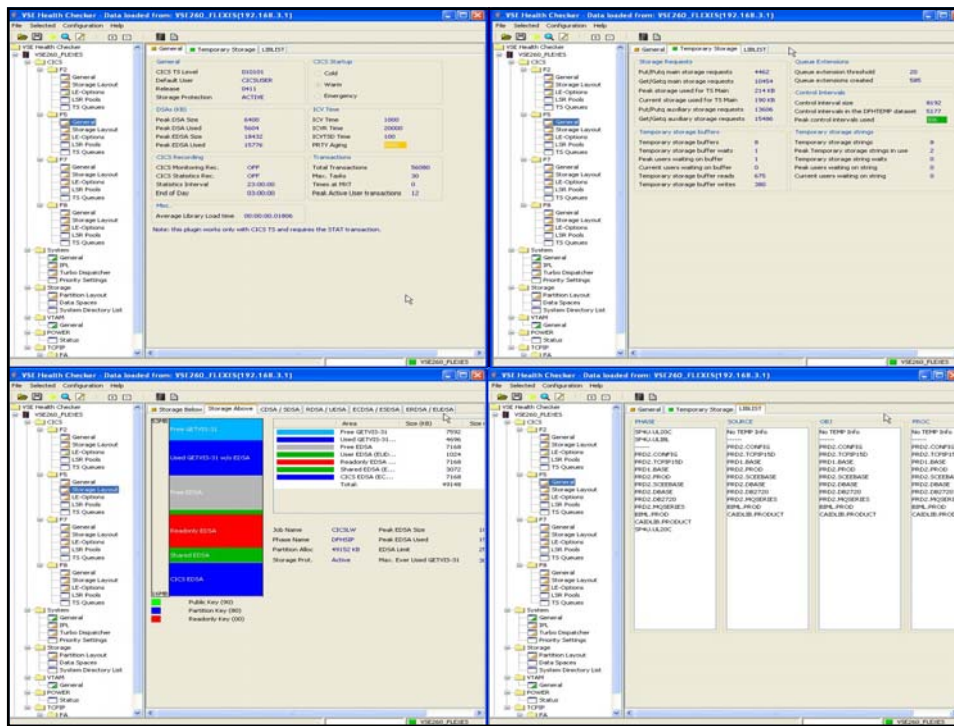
VSE Health Checker - Data loaded from: VSE260_FLEXES(192.168.3.1)

File Selected Configuration Help

VSE Health Checker
VSE260_FLEXES
CICS
F2
General
Storage Layout
LE-Options
LSR Pools
TS Queues
F5
General
Storage Layout
LE-Options
LSR Pools
TS Queues
F7
General
Storage Layout
LE-Options
LSR Pools
TS Queues
F8
General
Storage Layout
LE-Options
LSR Pools
TS Queues
System
General
IPL
Turbo Dispatcher
Priority Settings
Storage
Partition Layout
Data Spaces
System Directory List
VTAM
General
POWER
Status
TCPIP

General | Temporary Storage | LIBLIST

General
CICS TS Level 010101
Default User CICSUSER
Release 0411
Storage Protection ACTIVE

CICS Startup
Cold
Warm
Emergency

DSAs (KB)
Peak DSA Size 6400
Peak DSA Used 5604
Peak EDSA Size 18432
Peak EDSA Used 15776

ICV Time
ICV Time 1000
ICVR Time 20000
ICVTSD Time 100
PRTY Aging

CICS Recording
CICS Monitoring Rec. OFF
CICS Statistics Rec. OFF
Statistics Interval 23:00:00
End of Day 03:00:00

Transactions
Total Transactions 56080
Max. Tasks 30
Times at MXT 0
Peak Active User transactions 12

Misc.
Average Library Load time 00:00:00.01806

Note: this plugin works only with CICS TS and requires the STAT transaction.

VSE260_FLEXES

VSE Health Checker - Data loaded from: VSE260_FLEXES(192.168.3.1)

File Selected Configuration Help

General | Temporary Storage | LIBLIST

Storage Requests
Put/Putq main storage requests 4462
Get/Getq main storage requests 10454
Peak storage used for TS Main 214 KB
Current storage used for TS Main 190 KB
Put/Putq auxiliary storage requests 13606
Get/Getq auxiliary storage requests 15486

Queue Extensions
Queue extension threshold 20
Queue extensions created 595

Control Intervals
Control interval size 8192
Control intervals in the DFHTEMP dataset 5277
Peak control intervals used

Temporary storage buffers
Temporary storage buffers 8
Temporary storage buffer waits 1
Peak users waiting on buffer 1
Current users waiting on buffer 0
Temporary storage buffer reads 675
Temporary storage buffer writes 380

Temporary storage strings
Temporary storage strings 8
Peak Temporary storage strings in use 2
Temporary storage string waits 0
Peak users waiting on string 0
Current users waiting on string 0

VSE260_FLEXES

VSE Health Checker - Data loaded from: VSE260_FLEXES(192.168.3.1)

File Selected Configuration Help

Storage Below | Storage Above | CDSA / SDSA | RDSA / UDSA | ECDSA / ESDSA | ERDSA / EUDSA

Free GETVIS-31
Used GETVIS-31 w/o EDSA
Free EDSA
Readonly EDSA
Shared EDSA
CICS EDSA

| Area | Size (KB) |
|---|---|
| Free GETVIS-31 | 7592 |
| Used GETVIS-31 w/o ... | 4696 |
| Free EDSA | 7168 |
| User EDSA (EUD... | 1024 |
| Readonly EDSA (... | 7168 |
| Shared EDSA (E... | 3072 |
| CICS EDSA (EC... | 7168 |
| Total: | 49148 |

Job Name CICSLW
Phase Name DFHSIP
Partition Alloc 49152 KB
Storage Prot. Active

Peak EDSA Size
Peak EDSA Used
EDSA Limit
Max. Ever Used GETVIS-31

Public Key (00)
Partition Key (00)
Readonly Key (00)

VSE260_FLEXES

VSE Health Checker - Data loaded from: VSE260_FLEXES(192.168.3.1)

File Selected Configuration Help

General | Temporary Storage | LIBLIST

| PHASE | SOURCE | OBJ | PROC |
|---|---|---|---|
| SP4U.UL20C | No TEMP Info | No TEMP Info | No TEMP Info |
| SP4U.ULBL | ------ | ------ | ------ |
| ------ | PRD2.CONFIG | PRD2.CONFIG | PRD2.CONFIG |
| PRD2.CONFIG | PRD2.TCPIP15D | PRD2.TCPIP15D | PRD2.TCPIP15 |
| PRD2.TCPIP15D | PRD1.BASE | PRD1.BASE | PRD1.BASE |
| PRD1.BASE | PRD2.PROD | PRD2.PROD | PRD2.PROD |
| PRD2.PROD | PRD2.SCEEBASE | PRD2.SCEEBASE | PRD2.SCEEBA |
| PRD2.SCEEBASE | PRD2.DBASE | PRD2.DBASE | PRD2.DBASE |
| PRD2.DBASE | PRD2.DB2720 | PRD2.DB2720 | PRD2.DB2720 |
| PRD2.DB2720 | PRD2.MQSERIES | PRD2.MQSERIES | PRD2.MQSERI |
| PRD2.MQSERIES | BIML.PROD | BIML.PROD | BIML.PROD |
| BIML.PROD | CAIDLIB.PRODUCT | CAIDLIB.PRODUCT | CAIDLIB.PRO |
| CAIDLIB.PRODUCT | | | |
| SP4U.UL20C | | | |

VSE260_FLEXES